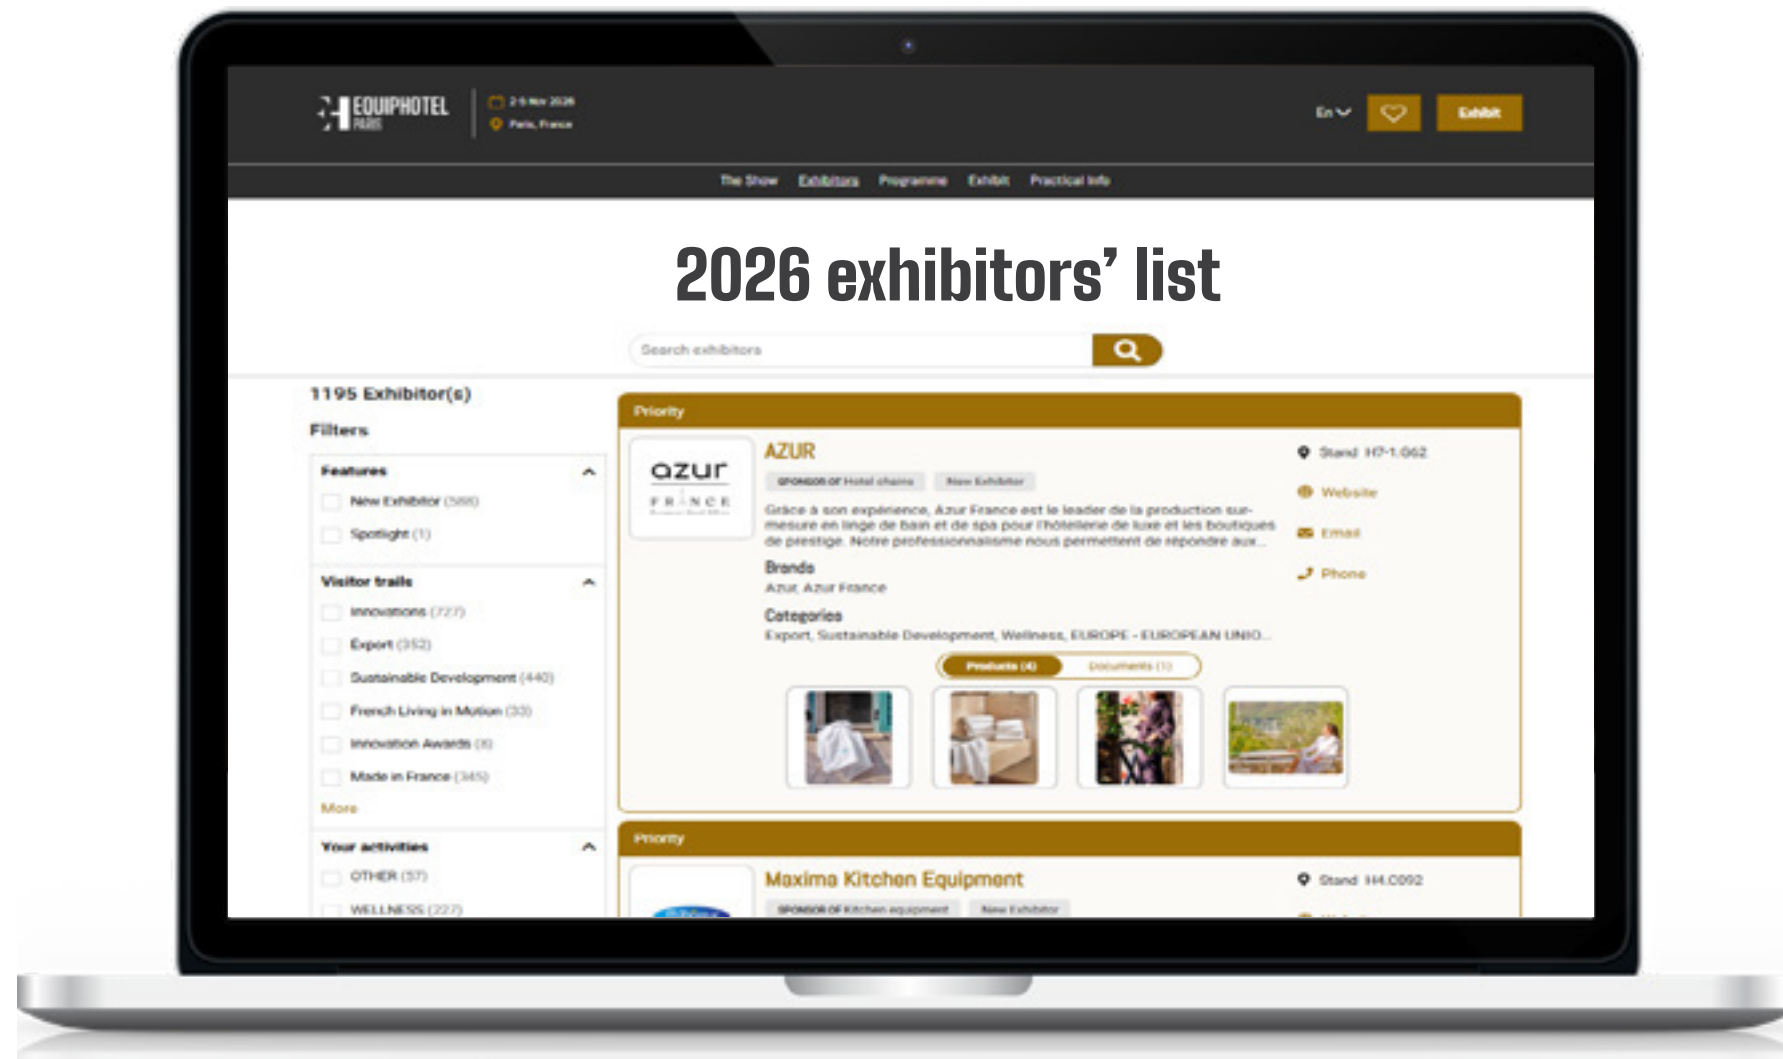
EQUIPHOTEL PARIS

2-5 Nov 2026
Paris, France

En
Exhibit

The Show Exhibitors Programme Exhibit Practical Info

2026 exhibitors' list

Search exhibitors

1195 Exhibitor(s)

Filters

Features
New Exhibitor (588)
Spotlight (1)

Visitor trails
Innovations (727)
Export (352)
Sustainable Development (440)
French Living in Motion (33)
Innovation Awards (8)
Made in France (345)
More

Your activities
OTHER (37)
WELLNESS (227)

Priority

azur FRANCE

AZUR
SPONSOR OF Hotel chains New Exhibitor
Grâce à son expérience, Azur France est le leader de la production sur-mesure en linge de bain et de spa pour l'hôtellerie de luxe et les boutiques de prestige. Notre professionnalisme nous permettent de répondre aux...
Brands
Azur, Azur France
Categories
Export, Sustainable Development, Wellness, EUROPE - EUROPEAN UNIO...

Stand H7-1.062
Website
Email
Phone

Products (4) Documents (1)

Priority

Maxima Kitchen Equipment
SPONSOR OF Kitchen equipment New Exhibitor
Stand H4.C092